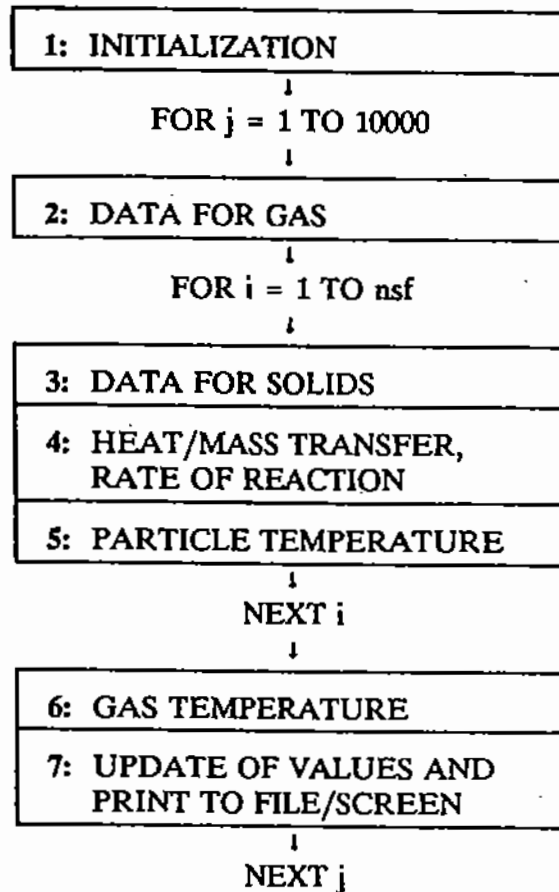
1: INITIALIZATION

FOR j = 1 TO 10000

2: DATA FOR GAS

FOR i = 1 TO nsf

3: DATA FOR SOLIDS

4: HEAT/MASS TRANSFER, RATE OF REACTION

5: PARTICLE TEMPERATURE

NEXT i

6: GAS TEMPERATURE

7: UPDATE OF VALUES AND PRINT TO FILE/SCREEN

NEXT j